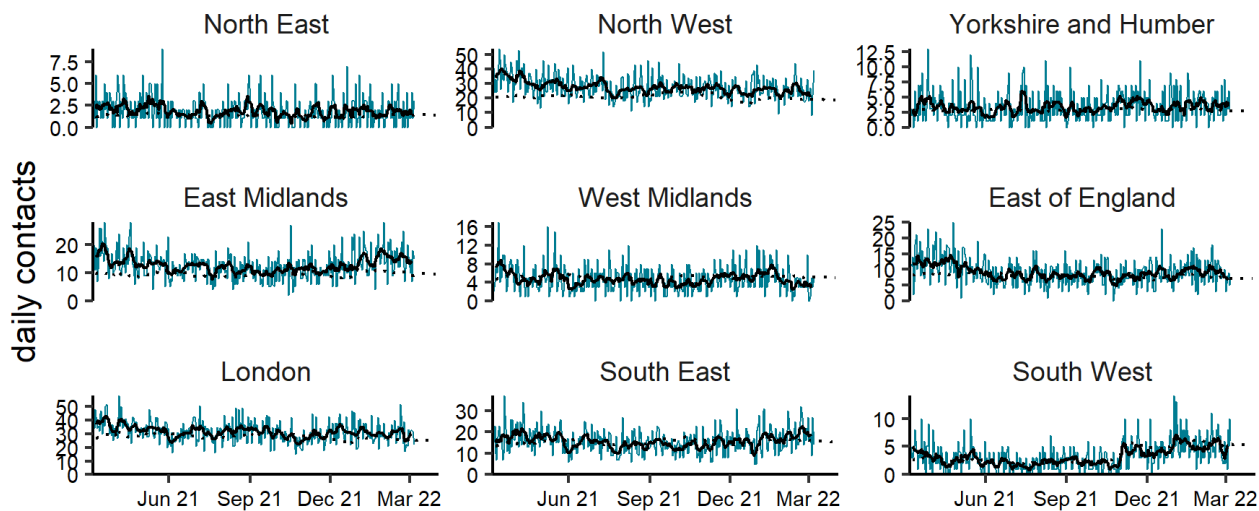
North East
7.5
5.0
2.5
0.0

North West
50
40
30
20
10
0

Yorkshire and Humber
12.5
10.0
7.5
5.0
2.5
0.0

daily contacts

East Midlands
20
10
0

West Midlands
16
12
8
4
0

East of England
25
20
15
10
5
0

London
50
40
30
20
10
0
Jun 21
Sep 21
Dec 21
Mar 22

South East
30
20
10
0
Jun 21
Sep 21
Dec 21
Mar 22

South West
10
5
0
Jun 21
Sep 21
Dec 21
Mar 22